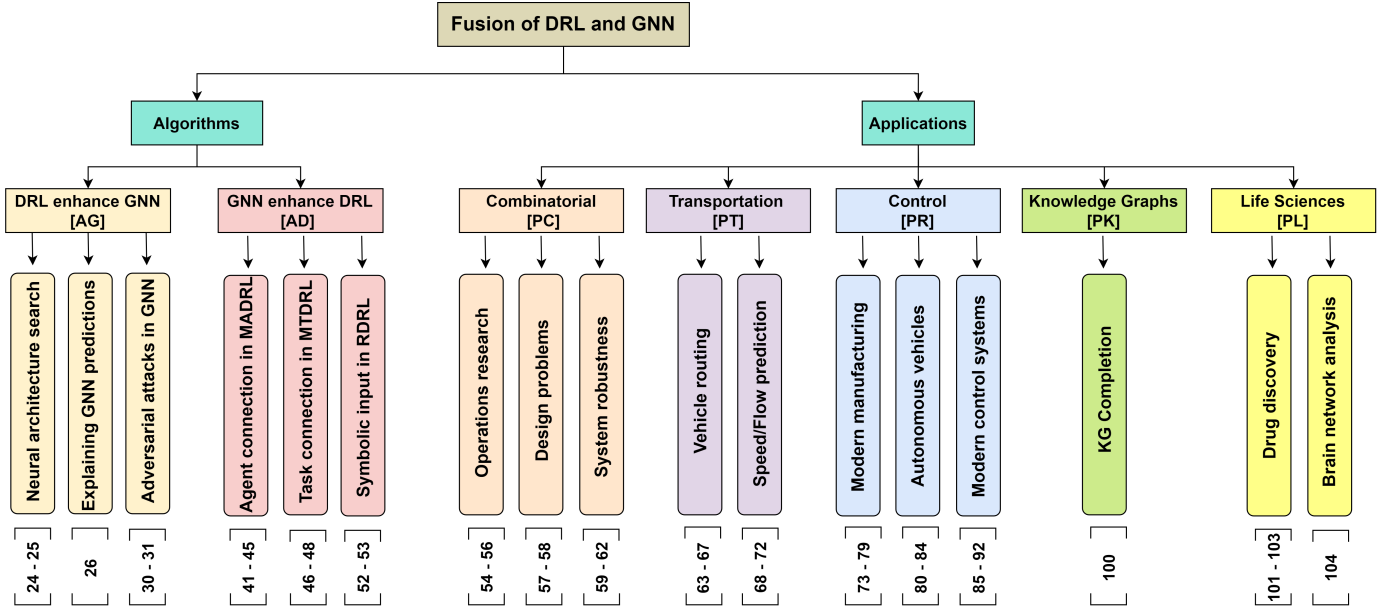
Fusion of DRL and GNN

Algorithms

Applications

DRL enhance GNN [AG]

GNN enhance DRL [AD]

Combinatorial [PC]

Transportation [PT]

Control [PR]

Knowledge Graphs [PK]

Life Sciences [PL]

Neural architecture search

Explaining GNN predictions

Adversarial attacks in GNN

Agent connection in MADRL

Task connection in MTDRL

Symbolic input in RDRL

Operations research

Design problems

System robustness

Vehicle routing

Speed/Flow prediction

Modern manufacturing

Autonomous vehicles

Modern control systems

KG Completion

Drug discovery

Brain network analysis

24 - 25

26

30 - 31

41 - 45

46 - 48

52 - 53

54 - 56

57 - 58

59 - 62

63 - 67

68 - 72

73 - 79

80 - 84

85 - 92

100

101 - 103

104